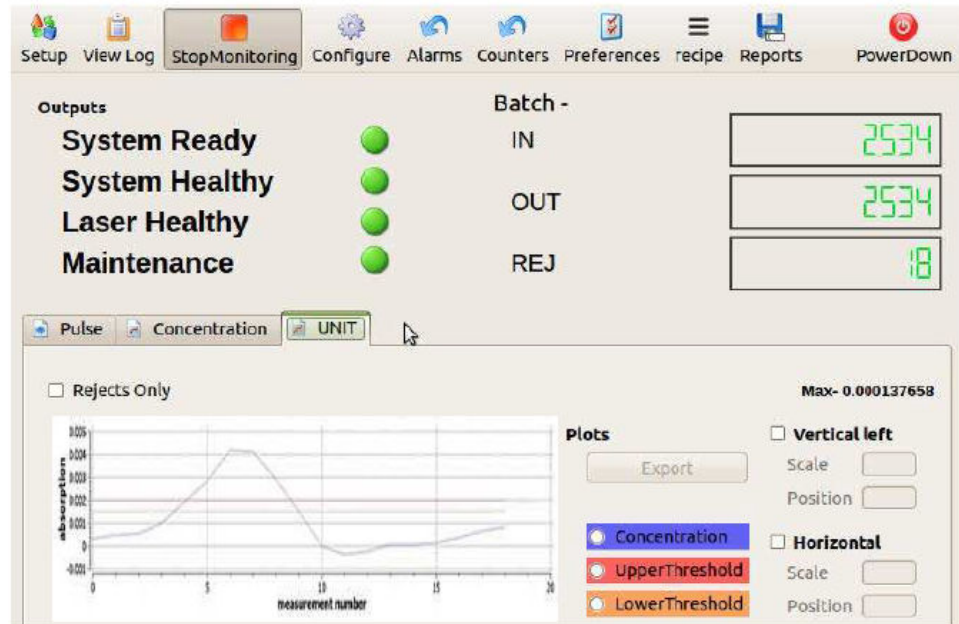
Setup View Log StopMonitoring Configure Alarms Counters Preferences recipe Reports PowerDown

Outputs
System Ready
System Healthy
Laser Healthy
Maintenance

Batch -
IN 2534
OUT 2534
REJ 18

Pulse Concentration UNIT

Rejects Only

Max- 0.000137658

0.005
0.004
0.003
0.002
0.001
0
-0.001
absorption
0 5 10 15 20
measurement number

Plots
Export

Concentration
UpperThreshold
LowerThreshold

Vertical left
Scale
Position

Horizontal
Scale
Position